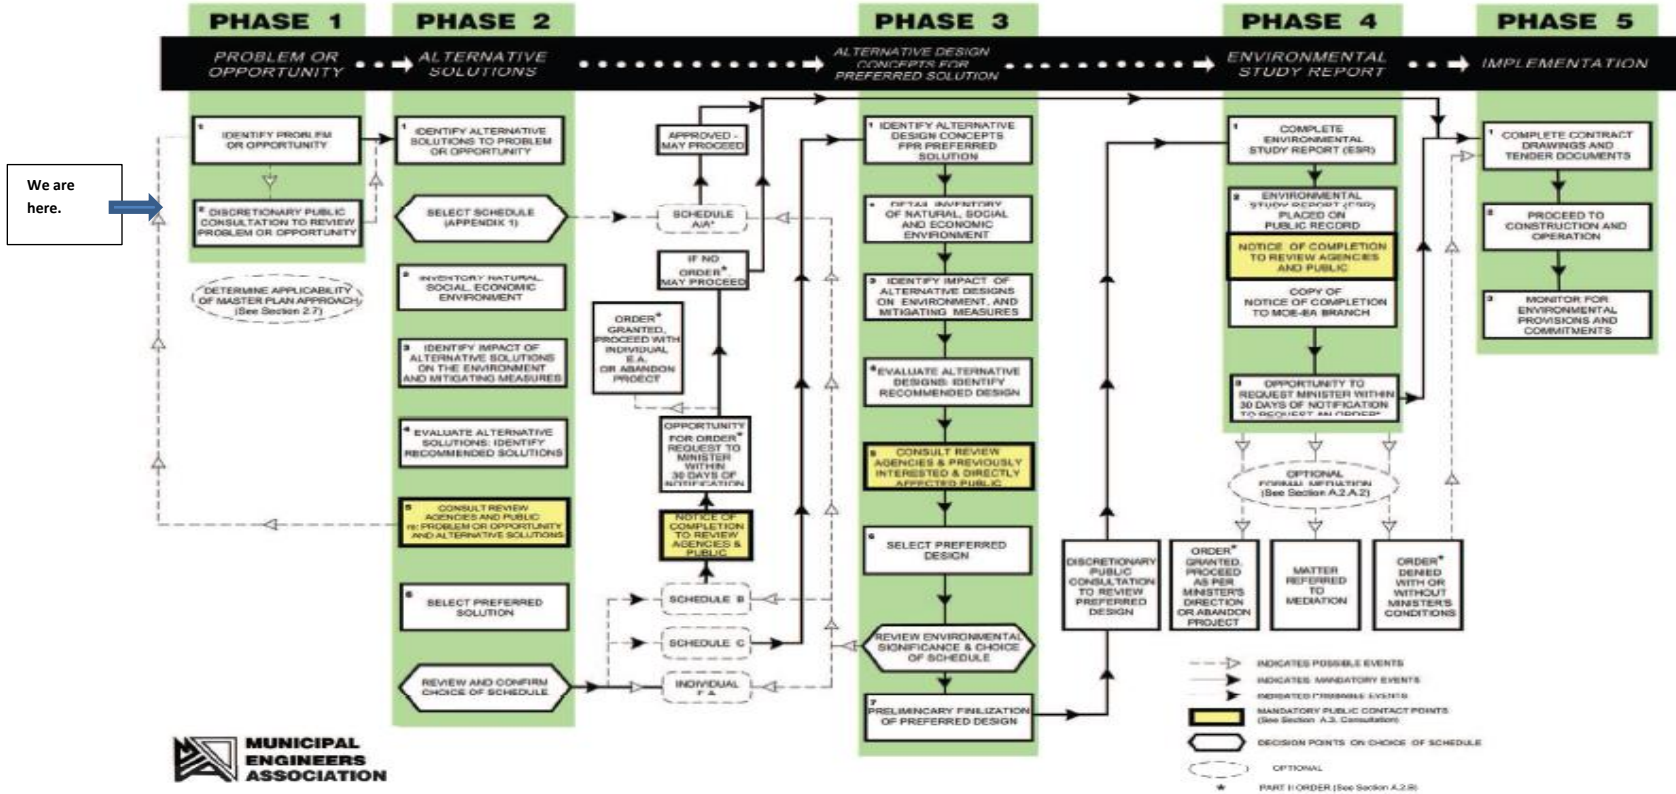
PHASE 1
PROBLEM OR OPPORTUNITY

PHASE 2
ALTERNATIVE SOLUTIONS

PHASE 3
ALTERNATIVE DESIGN CONCEPTS FOR PREFERRED SOLUTION

PHASE 4
ENVIRONMENTAL STUDY REPORT

PHASE 5
IMPLEMENTATION

We are here.

1 IDENTIFY PROBLEM OR OPPORTUNITY

2 DISCRETIONARY PUBLIC CONSULTATION TO REVIEW PROBLEM OR OPPORTUNITY

DETERMINE APPLICABILITY OF MASTER PLAN APPROACH (See Section 2.7)

1 IDENTIFY ALTERNATIVE SOLUTIONS TO PROBLEM OR OPPORTUNITY

SELECT SCHEDULE (APPENDIX 1)

2 INVENTORY NATURAL, SOCIAL, ECONOMIC ENVIRONMENT

3 IDENTIFY IMPACT OF ALTERNATIVE SOLUTIONS ON THE ENVIRONMENT AND MITIGATING MEASURES

4 EVALUATE ALTERNATIVE SOLUTIONS: IDENTIFY RECOMMENDED SOLUTIONS

5 CONSULT REVIEW AGENCIES AND PUBLIC re: PROBLEM OR OPPORTUNITY AND ALTERNATIVE SOLUTIONS

6 SELECT PREFERRED SOLUTION

REVIEW AND CONFIRM CHOICE OF SCHEDULE

APPROVED - MAY PROCEED

SCHEDULE A/A*

IF NO ORDER* MAY PROCEED

ORDER* GRANTED, PROCEED WITH INDIVIDUAL E.A. OR ABANDON PROJECT

OPPORTUNITY FOR ORDER* REQUEST TO MINISTER WITHIN 30 DAYS OF NOTIFICATION

NOTICE OF COMPLETION TO REVIEW AGENCIES & PUBLIC

SCHEDULE B

SCHEDULE C

INDIVIDUAL E.A.

1 IDENTIFY ALTERNATIVE DESIGN CONCEPTS FOR PREFERRED SOLUTION

2 DETAIL INVENTORY OF NATURAL, SOCIAL AND ECONOMIC ENVIRONMENT

3 IDENTIFY IMPACT OF ALTERNATIVE DESIGNS ON ENVIRONMENT, AND MITIGATING MEASURES

4 EVALUATE ALTERNATIVE DESIGNS: IDENTIFY RECOMMENDED DESIGN

5 CONSULT REVIEW AGENCIES & PREVIOUSLY INTERESTED & DIRECTLY AFFECTED PUBLIC

6 SELECT PREFERRED DESIGN

REVIEW ENVIRONMENTAL SIGNIFICANCE & CHOICE OF SCHEDULE

7 PRELIMINARY FINILIZATION OF PREFERRED DESIGN

DISCRETIONARY PUBLIC CONSULTATION TO REVIEW PREFERRED DESIGN

1 COMPLETE ENVIRONMENTAL STUDY REPORT (ESR)

2 ENVIRONMENTAL STUDY REPORT (ESR) PLACED ON PUBLIC RECORD

NOTICE OF COMPLETION TO REVIEW AGENCIES AND PUBLIC

COPY OF NOTICE OF COMPLETION TO MOE-EA BRANCH

3 OPPORTUNITY TO REQUEST MINISTER WITHIN 30 DAYS OF NOTIFICATION TO REQUEST AN ORDER*

OPTIONAL FORMAL MEDIATION (See Section A.2.8.2)

ORDER* GRANTED, PROCEED AS PER MINISTER'S DIRECTION OR ABANDON PROJECT

MATTER REFERRED TO MEDIATION

ORDER* DENIED WITH OR WITHOUT MINISTER'S CONDITIONS

1 COMPLETE CONTRACT DRAWINGS AND TENDER DOCUMENTS

2 PROCEED TO CONSTRUCTION AND OPERATION

3 MONITOR FOR ENVIRONMENTAL PROVISIONS AND COMMITMENTS

INDICATES POSSIBLE EVENTS
INDICATES MANDATORY EVENTS
INDICATED PROBABLE EVENTS
MANDATORY PUBLIC CONTACT POINTS (See Section A.3 Consultation)
DECISION POINTS ON CHOICE OF SCHEDULE
OPTIONAL
* PART II ORDER (See Section A.2.8)

MUNICIPAL ENGINEERS ASSOCIATION